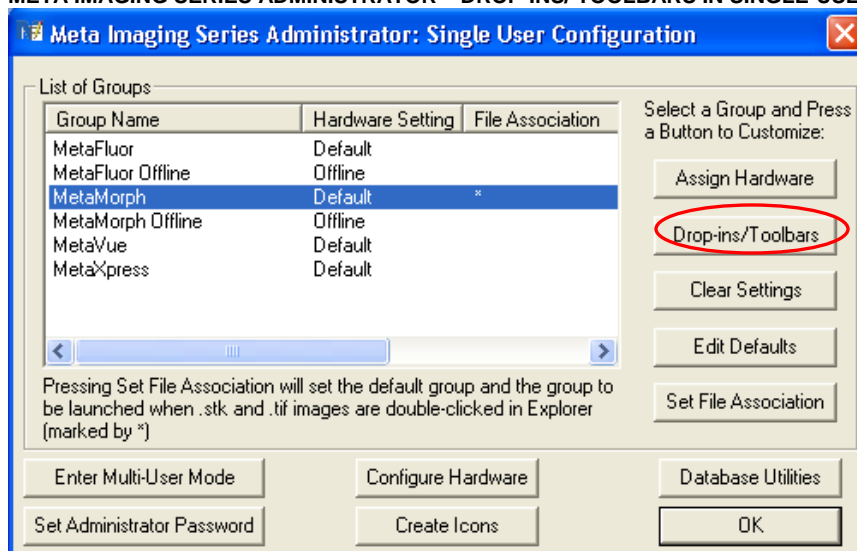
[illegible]

Meta Imaging Series Administrator: Single User Configuration

List of Groups

| Group Name | Hardware Setting | File Association |
|---|---|---|
| MetaFluor | Default | |
| MetaFluor Offline | Offline | |
| MetaMorph | Default | * |
| MetaMorph Offline | Offline | |
| MetaVue | Default | |
| MetaXpress | Default | |

Select a Group and Press a Button to Customize:

Assign Hardware

Drop-ins/Toolbars

Clear Settings

Edit Defaults

Set File Association

Pressing Set File Association will set the default group and the group to be launched when .stk and .tif images are double-clicked in Explorer (marked by *)

Enter Multi-User Mode

Configure Hardware

Database Utilities

Set Administrator Password

Create Icons

OK